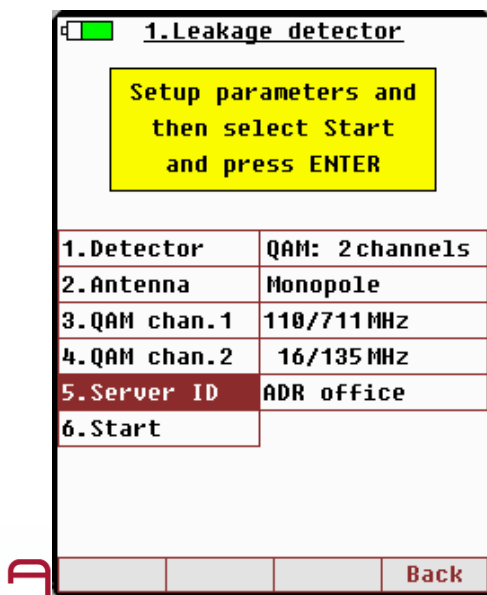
1.Leakage detector

Setup parameters and then select Start and press ENTER

| | |
|---|---|
| 1.Detector | QAM: 2channels |
| 2.Antenna | Monopole |
| 3.QAM chan.1 | 110/711MHz |
| 4.QAM chan.2 | 16/135MHz |
| 5.Server ID | ADR office |
| 6.Start | |

Back